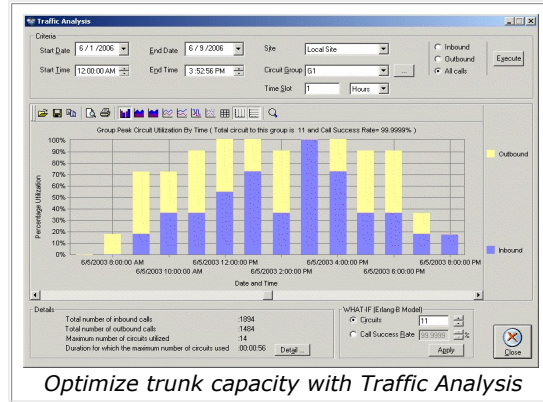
Traffic Analysis

Criteria

Start Date 6 / 1 /2006
End Date 6 / 9 /2006
Site Local Site
Inbound
Outbound
All calls
Execute

Start Time 12:00:00 AM
End Time 3:52:56 PM
Circuit Group G1
...

Time Slot 1 Hours

Group Peak Circuit Utilization By Time ( Total circuit to this group is 11 and Call Success Rate= 99.9999% )

100%
90%
80%
70%
60%
50%
40%
30%
20%
10%
0%

Percentage Utilization

6/5/2003 8:00:00 AM
6/5/2003 10:00:00 AM
6/5/2003 12:00:00 PM
6/5/2003 2:00:00 PM
6/5/2003 4:00:00 PM
6/5/2003 6:00:00 PM
6/5/2003 8:00:00 PM

Date and Time

Outbound

Inbound

Details

Total number of inbound calls 1894
Total number of outbound calls 1484
Maximum number of circuits utilized 14
Duration for which the maximum number of circuits used 00:00:56
Detail...

WHAT IF (Erlang-B Model)
Circuits 11
Call Success Rate 99.9999 %
Apply

Close

Optimize trunk capacity with Traffic Analysis